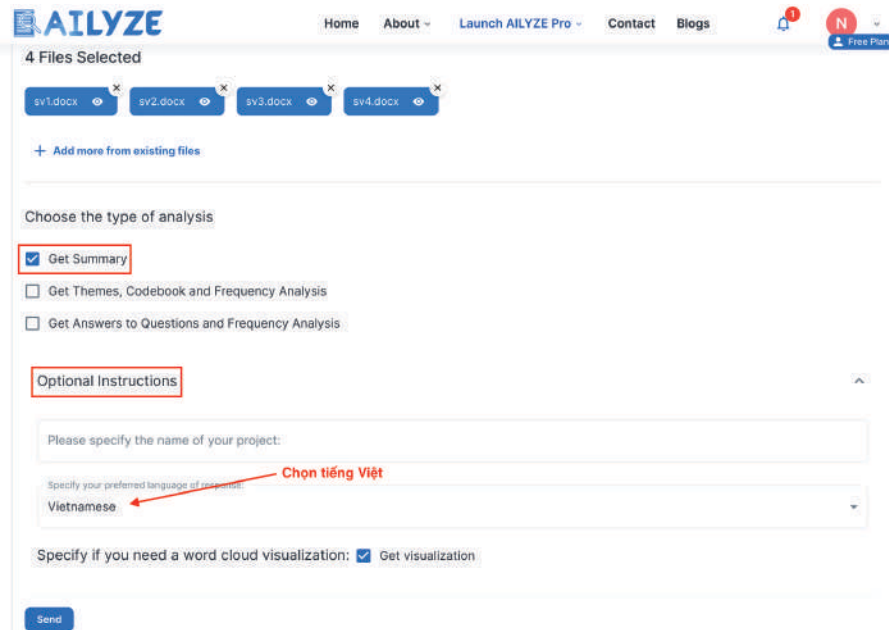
AILYZE

Home About Launch AILYZE Pro Contact Blogs

1

N

Free Plan

4 Files Selected

sv1.docx sv2.docx sv3.docx sv4.docx

+ Add more from existing files

Choose the type of analysis

Get Summary

Get Themes, Codebook and Frequency Analysis

Get Answers to Questions and Frequency Analysis

Optional Instructions

Please specify the name of your project:

Specify your preferred language of response:

Chọn tiếng Việt

Vietnamese

Specify if you need a word cloud visualization: Get visualization

Send